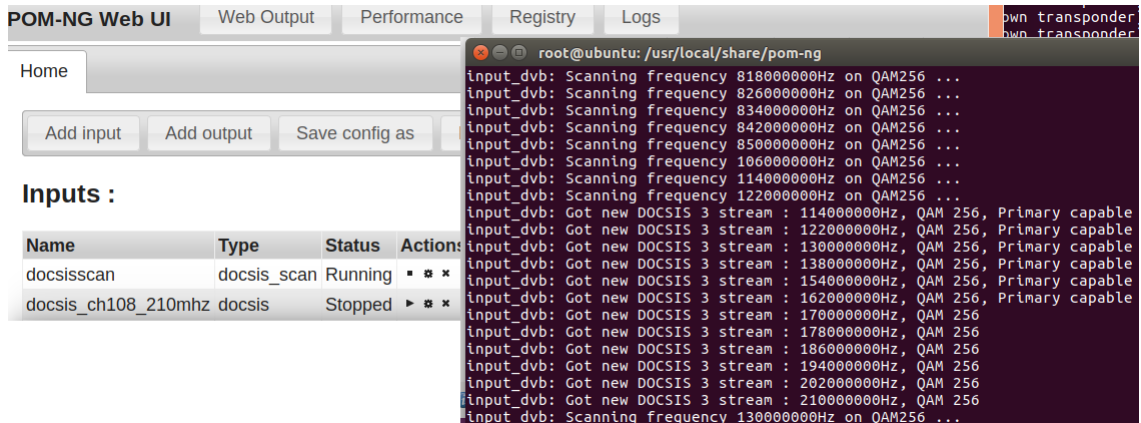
POM-NG Web UI

Web Output | Performance | Registry | Logs

Home

Add input | Add output | Save config as

Inputs :

| Name | Type | Status | Actions |
|---|---|---|---|
| docsisscan | docsis_scan | Running | ▪ ✲ ✖ |
| docsis_ch108_210mhz | docsis | Stopped | ▸ ✲ ✖ |

own transponder
own transponder

root@ubuntu: /usr/local/share/pom-ng

input_dvb: Scanning frequency 818000000Hz on QAM256 ...
input_dvb: Scanning frequency 826000000Hz on QAM256 ...
input_dvb: Scanning frequency 834000000Hz on QAM256 ...
input_dvb: Scanning frequency 842000000Hz on QAM256 ...
input_dvb: Scanning frequency 850000000Hz on QAM256 ...
input_dvb: Scanning frequency 106000000Hz on QAM256 ...
input_dvb: Scanning frequency 114000000Hz on QAM256 ...
input_dvb: Scanning frequency 122000000Hz on QAM256 ...
input_dvb: Got new DOCSIS 3 stream : 114000000Hz, QAM 256, Primary capable
input_dvb: Got new DOCSIS 3 stream : 122000000Hz, QAM 256, Primary capable
input_dvb: Got new DOCSIS 3 stream : 130000000Hz, QAM 256, Primary capable
input_dvb: Got new DOCSIS 3 stream : 138000000Hz, QAM 256, Primary capable
input_dvb: Got new DOCSIS 3 stream : 154000000Hz, QAM 256, Primary capable
input_dvb: Got new DOCSIS 3 stream : 162000000Hz, QAM 256, Primary capable
input_dvb: Got new DOCSIS 3 stream : 170000000Hz, QAM 256
input_dvb: Got new DOCSIS 3 stream : 178000000Hz, QAM 256
input_dvb: Got new DOCSIS 3 stream : 186000000Hz, QAM 256
input_dvb: Got new DOCSIS 3 stream : 194000000Hz, QAM 256
input_dvb: Got new DOCSIS 3 stream : 202000000Hz, QAM 256
input_dvb: Got new DOCSIS 3 stream : 210000000Hz, QAM 256
input_dvb: Scanning frequency 130000000Hz on QAM256 ...